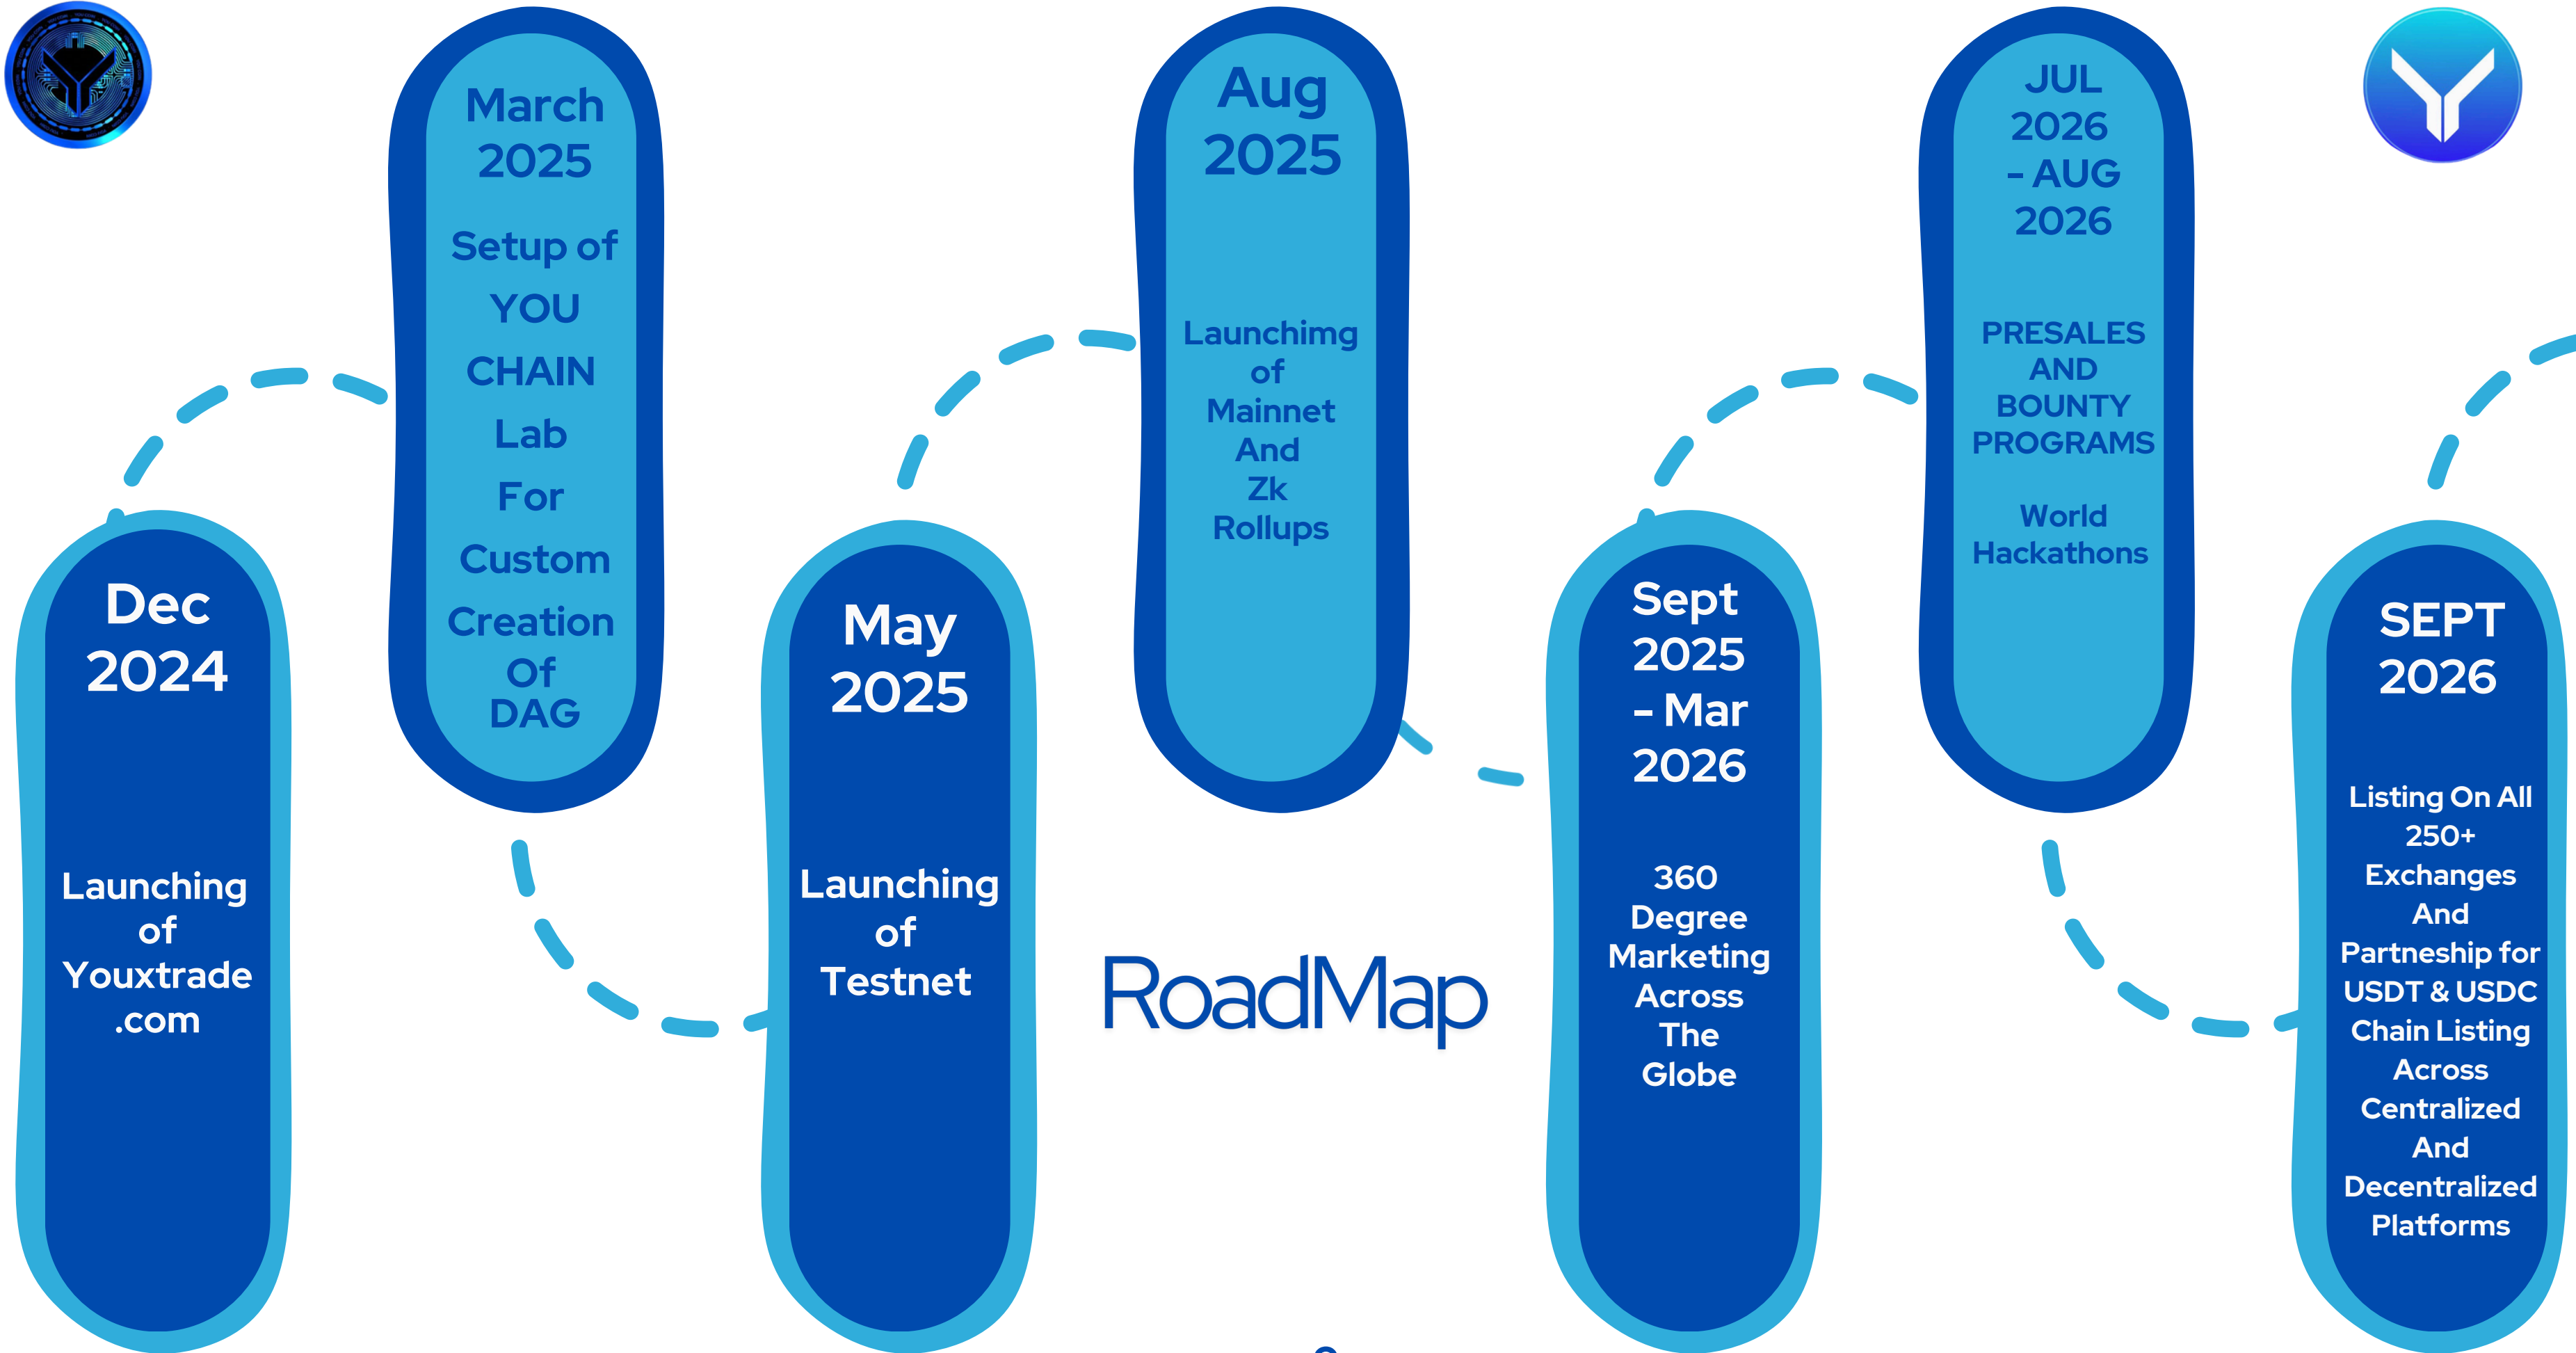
Dec 2024

Launching of Youxtrade .com

March 2025

Setup of YOU CHAIN Lab For Custom Creation Of DAG

May 2025

Launching of Testnet

Aug 2025

Launchimg of Mainnet And Zk Rollups

RoadMap

Sept 2025 - Mar 2026

360 Degree Marketing Across The Globe

JUL 2026 - AUG 2026

PRESALES AND BOUNTY PROGRAMS

World Hackathons

SEPT 2026

Listing On All 250+ Exchanges And Partneship for USDT & USDC Chain Listing Across Centralized And Decentralized Platforms